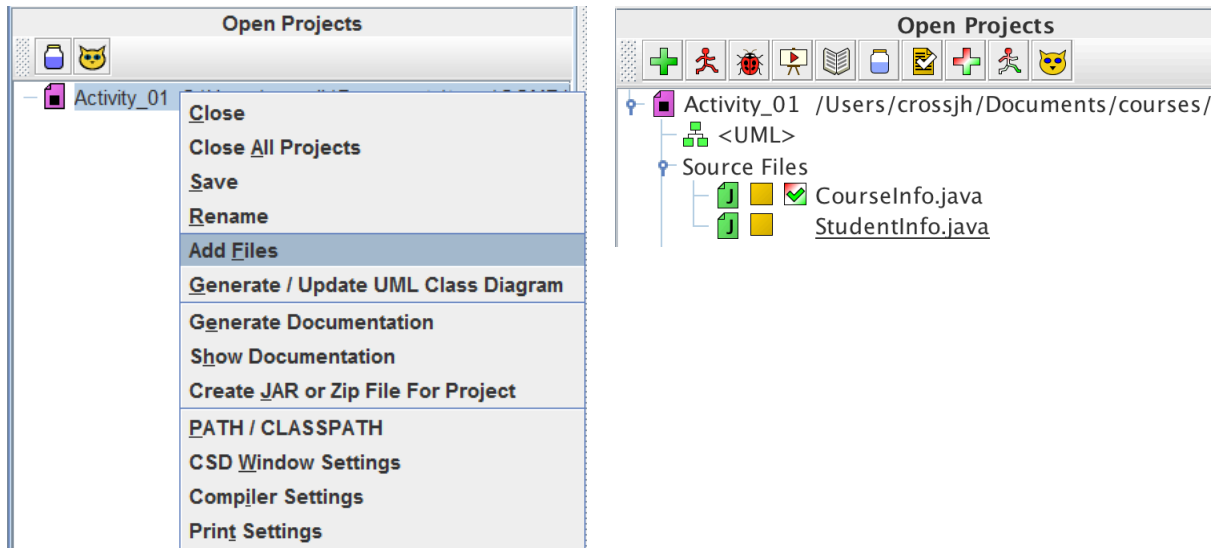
Open Projects

Activity_01 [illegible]

Close
Close All Projects
Save
Rename
Add Files
Generate / Update UML Class Diagram
Generate Documentation
Show Documentation
Create JAR or Zip File For Project
PATH / CLASSPATH
CSD Window Settings
Compiler Settings
Print Settings

Open Projects

Activity_01 /Users/crossjh/Documents/courses/
<UML>
Source Files
CourseInfo.java
StudentInfo.java